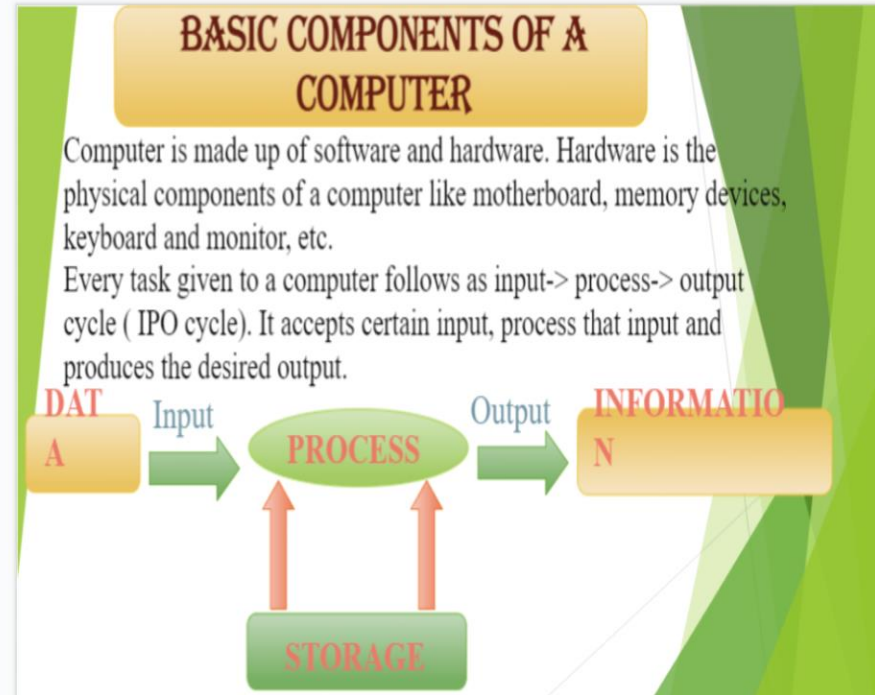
BASIC COMPONENTS OF A COMPUTER

Computer is made up of software and hardware. Hardware is the physical components of a computer like motherboard, memory devices, keyboard and monitor, etc.
Every task given to a computer follows as input-> process-> output cycle ( IPO cycle). It accepts certain input, process that input and produces the desired output.

DAT
A

Input

PROCESS

Output

INFORMATIO
N

STORAGE